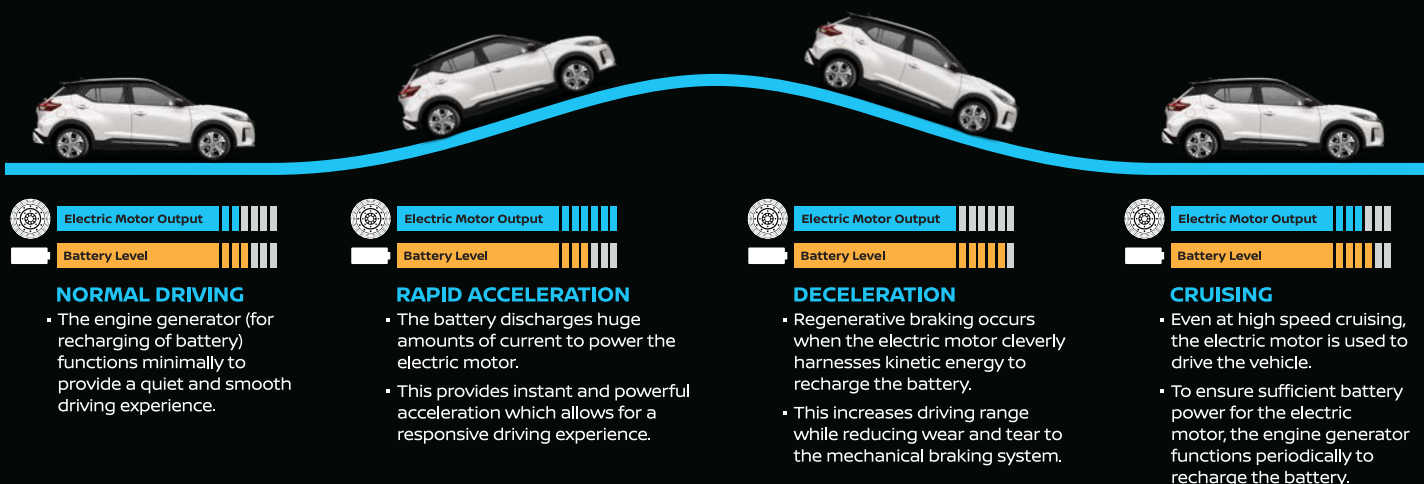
Electric Motor Output

Battery Level

NORMAL DRIVING

▪ The engine generator (for recharging of battery) functions minimally to provide a quiet and smooth driving experience.

Electric Motor Output

Battery Level

RAPID ACCELERATION

▪ The battery discharges huge amounts of current to power the electric motor.

▪ This provides instant and powerful acceleration which allows for a responsive driving experience.

Electric Motor Output

Battery Level

DECELERATION

▪ Regenerative braking occurs when the electric motor cleverly harnesses kinetic energy to recharge the battery.

▪ This increases driving range while reducing wear and tear to the mechanical braking system.

Electric Motor Output

Battery Level

CRUISING

▪ Even at high speed cruising, the electric motor is used to drive the vehicle.

▪ To ensure sufficient battery power for the electric motor, the engine generator functions periodically to recharge the battery.